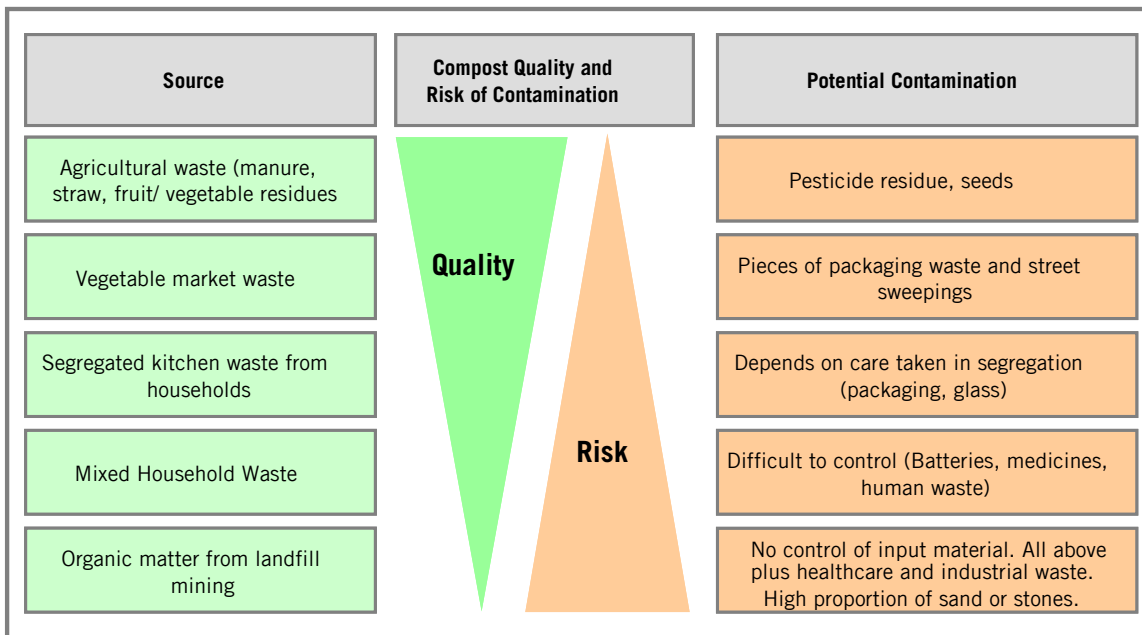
| Source | Compost Quality and Risk of Contamination | Potential Contamination |
|---|---|---|
| Agricultural waste (manure, straw, fruit/ vegetable residues | | Pesticide residue, seeds |
| Vegetable market waste | Quality | Pieces of packaging waste and street sweepings |
| Segregated kitchen waste from households | | Depends on care taken in segregation (packaging, glass) |
| Mixed Household Waste | Risk | Difficult to control (Batteries, medicines, human waste) |
| Organic matter from landfill mining | | No control of input material. All above plus healthcare and industrial waste. High proportion of sand or stones. |